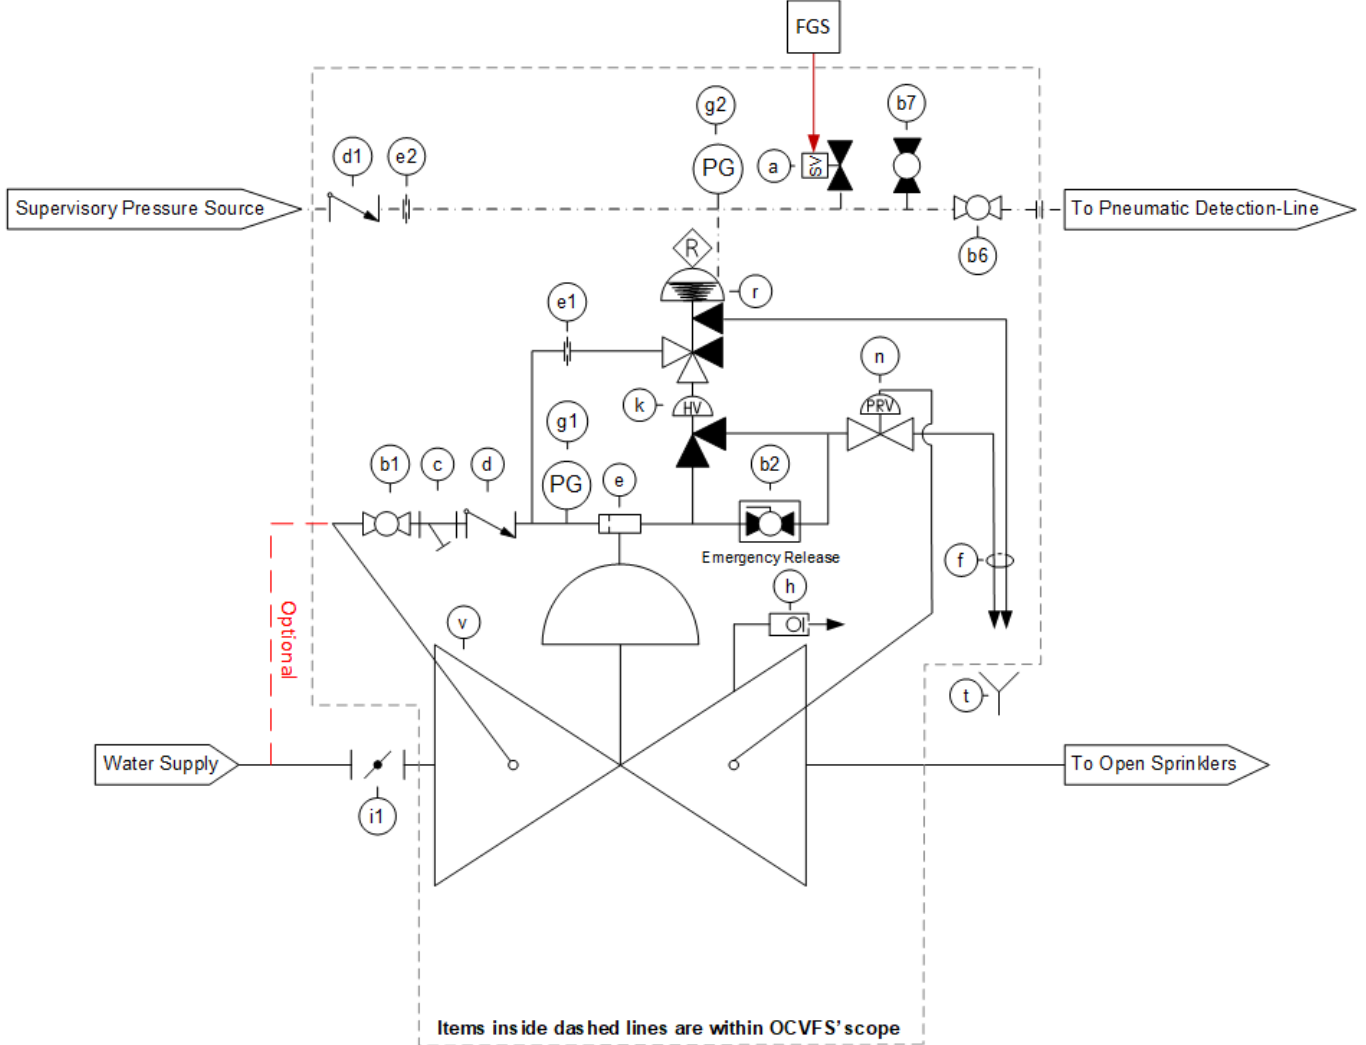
FGS

Supervisory Pressure Source

d1

e2

g2

PG

a

SV

b7

To Pneumatic Detection-Line

b6

R

r

e1

n

k

HV

PRV

g1

b1

c

d

PG

e

b2

Emergency Release

f

h

Optional

v

t

Water Supply

i1

To Open Sprinklers

Items inside dashed lines are within OCVFS'scope